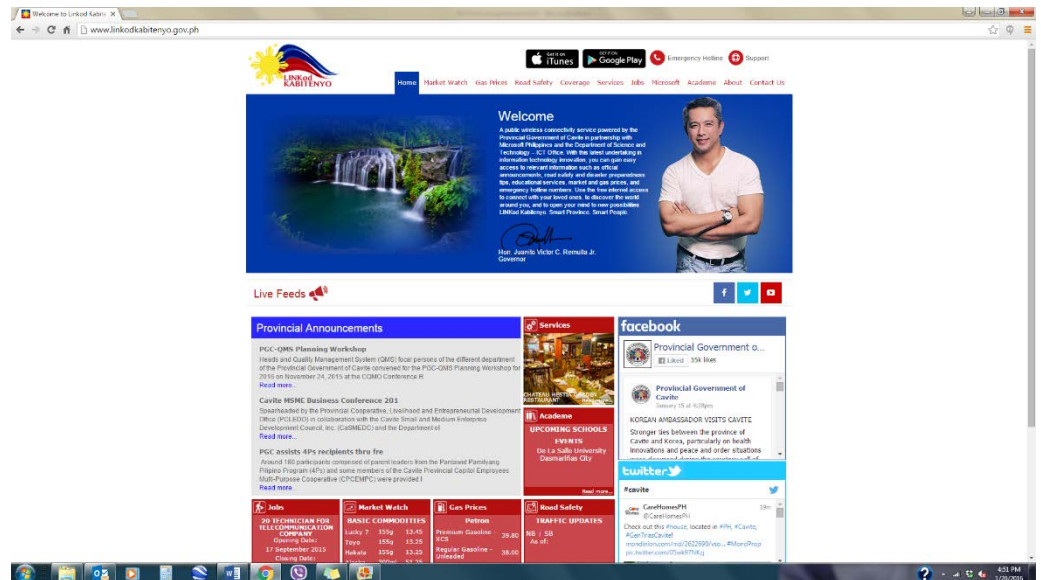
Welcome to LinKod Kabit ×

www.linkodkabitenyo.gov.ph

LINKod KABITENYO

Get it on iTunes
GET IT ON Google Play
Emergency Hotlines
Support

Home Market Watch Gas Prices Road Safety Coverage Services Jobs Microsoft Academe About Contact Us

Welcome

A public wireless connectivity service powered by the Provincial Government of Cavite in partnership with Microsoft Philippines and the Department of Science and Technology – ICT Office. With this latest undertaking in information technology innovation, you can gain easy access to relevant information such as official announcements, road safety and disaster preparedness tips, educational services, market and gas prices, and emergency hotline numbers. Use the free internet access to connect with your loved ones, to discover the world around you, and to open your mind to new possibilities. LINKod Kabitenyo. Smart Province. Smart People.

Hon. Juanito Victor C. Remulla Jr.
Governor

Live Feeds

Provincial Announcements

PGC-QMS Planning Workshop
Heads and Quality Management System (QMS) focal persons of the different department of the Provincial Government of Cavite convened for the PGC-QMS Planning Workshop for 2016 on November 24, 2015 at the CQMO Conference R
Read more...

Cavite MSME Business Conference 201
Spearheaded by the Provincial Cooperative, Livelihood and Entrepreneurial Development Office (PCLEDO) in collaboration with the Cavite Small and Medium Enterprise Development Council, Inc. (CaSMEDC) and the Department of
Read more...

PGC assists 4Ps recipients thru fre
Around 180 participants composed of parent leaders from the Pantawid Pamilyang Pilipino Program (4Ps) and some members of the Cavite Provincial Capitol Employees Multi-Purpose Cooperative (CPCEMPC) were provided f
Read more...

Services
CHATEAU HESTIA GARDEN RESTAURANT

Academe
UPCOMING SCHOOLS EVENTS
De La Salle University Dasmariñas City
Read more...

facebook
Provincial Government o...
Liked 35k likes
Provincial Government of Cavite
January 15 at 4:28pm
KOREAN AMBASSADOR VISITS CAVITE
Stronger ties between the province of Cavite and Korea, particularly on health innovations and peace and order situations

twitter
#cavite
CareHomesPH @CareHomesPH 19m
Check out this #house, located in #PH, #Cavite, #GenTriasCavite! mondelon.com/ns/2622890/soo... #MarcProp ps.twitter.com/05wk97fKg

Jobs
20 TECHNICIAN FOR TELECOMMUNICATION COMPANY
Opening Date: 17 September 2015
Closing Date:

Market Watch
BASIC COMMODITIES
| Lucky 7 | 155g | 13.45 |
|---|---|---|
| Toyo | 155g | 15.25 |
| Hakata | 155g | 13.25 |

Gas Prices
Petron
Premium Gasoline – XCS 39.80
Regular Gasoline – Unleaded 38.00

Road Safety
TRAFFIC UPDATES
NB | SB
As of:

4:51 PM
1/26/2016